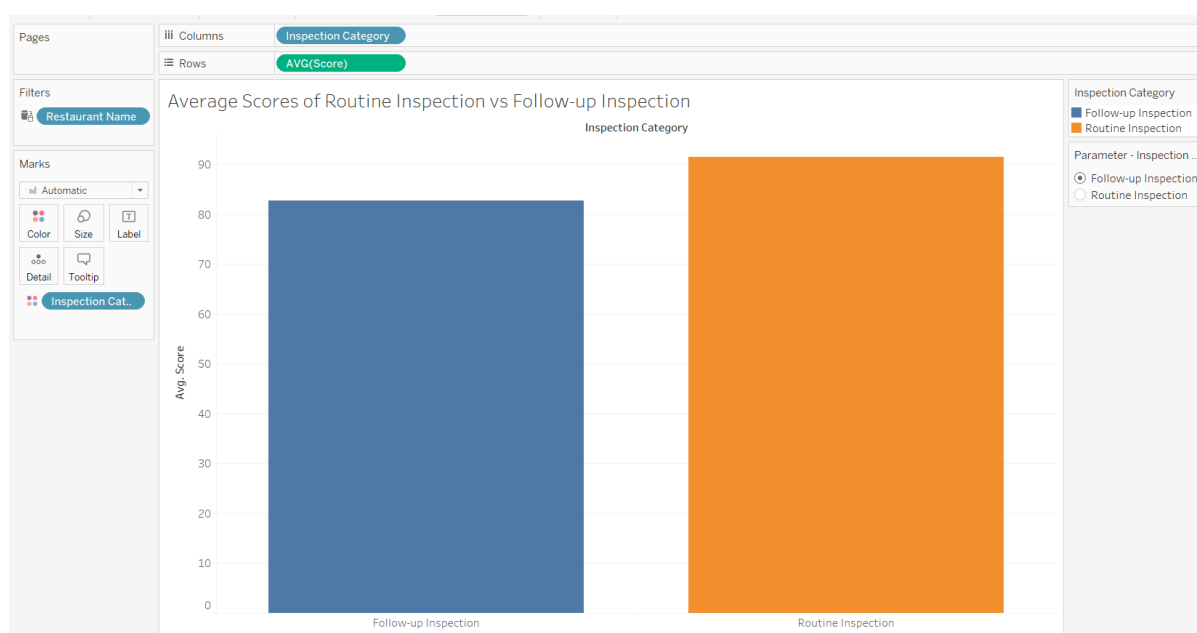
Pages

Columns Inspection Category

Rows AVG(Score)

Filters
Restaurant Name

Marks
Automatic
Color
Size
Label
Detail
Tooltip
Inspection Cat..

Average Scores of Routine Inspection vs Follow-up Inspection

Inspection Category

90
80
70
60
50
40
30
20
10
0

Avg. Score

Follow-up Inspection
Routine Inspection

Inspection Category
Follow-up Inspection
Routine Inspection

Parameter - Inspection ..
Follow-up Inspection
Routine Inspection